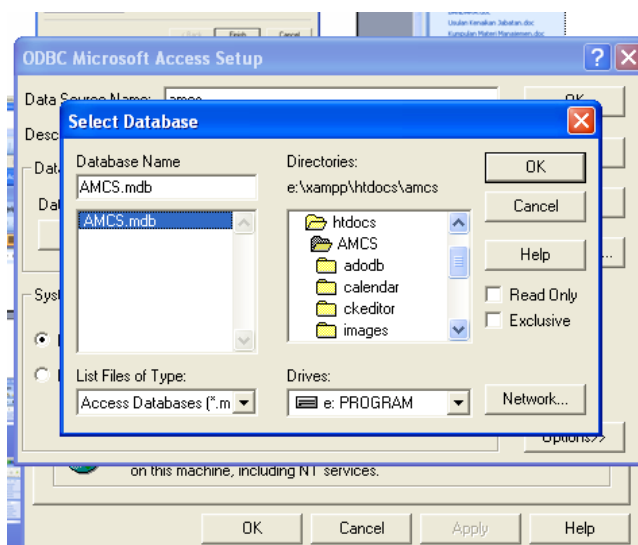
Finish Cancel
Usulan Kenaikan Jabatan.doc
Kumpulan Materi Manajemen.doc

ODBC Microsoft Access Setup
?
Data Source Name: amcs
Desc
Dat
Dat
Syst
OK
...
Select Database
Database Name
AMCS.mdb
AMCS.mdb
Directories:
e:\xampp\htdocs\amcs
htdocs
AMCS
adodb
calendar
ckeditor
images
OK
Cancel
Help
Read Only
Exclusive
List Files of Type:
Access Databases (*.m
Drives:
e: PROGRAM
Network...
Options>>
on this machine, including NT services.
OK
Cancel
Apply
Help